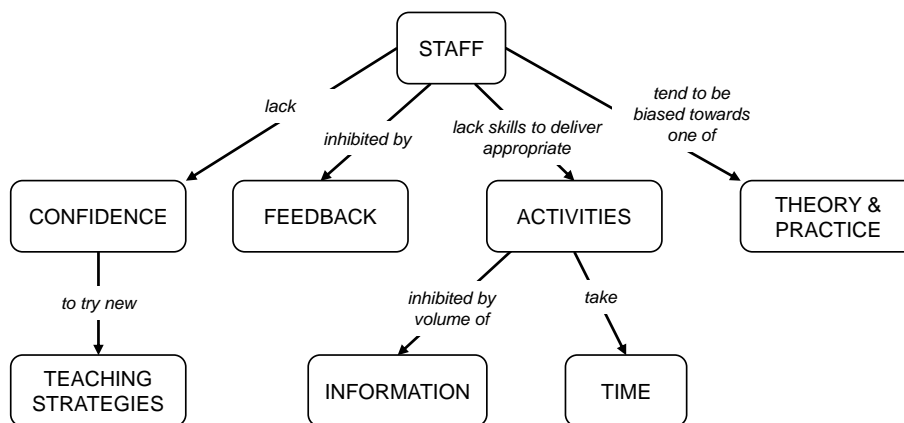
STAFF

lack

inhibited by

lack skills to deliver appropriate

tend to be biased towards one of

CONFIDENCE

FEEDBACK

ACTIVITIES

THEORY & PRACTICE

to try new

inhibited by volume of

take

TEACHING STRATEGIES

INFORMATION

TIME